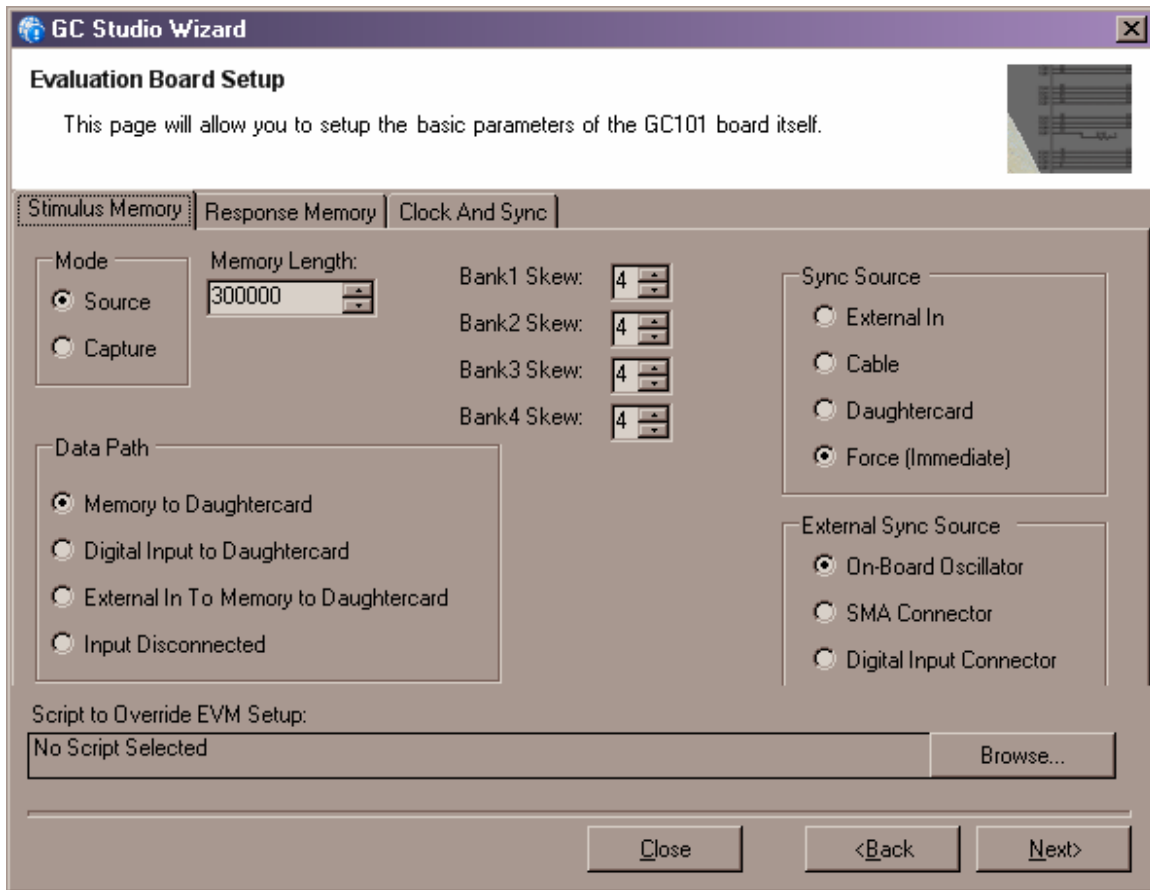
GC Studio Wizard

Evaluation Board Setup

This page will allow you to setup the basic parameters of the GC101 board itself.

Stimulus Memory | Response Memory | Clock And Sync

Mode
Source
Capture

Memory Length:
300000

Bank1 Skew: 4
Bank2 Skew: 4
Bank3 Skew: 4
Bank4 Skew: 4

Sync Source
External In
Cable
Daughtercard
Force (Immediate)

Data Path
Memory to Daughtercard
Digital Input to Daughtercard
External In To Memory to Daughtercard
Input Disconnected

External Sync Source
On-Board Oscillator
SMA Connector
Digital Input Connector

Script to Override EVM Setup:
No Script Selected
Browse...

Close
<Back
Next>